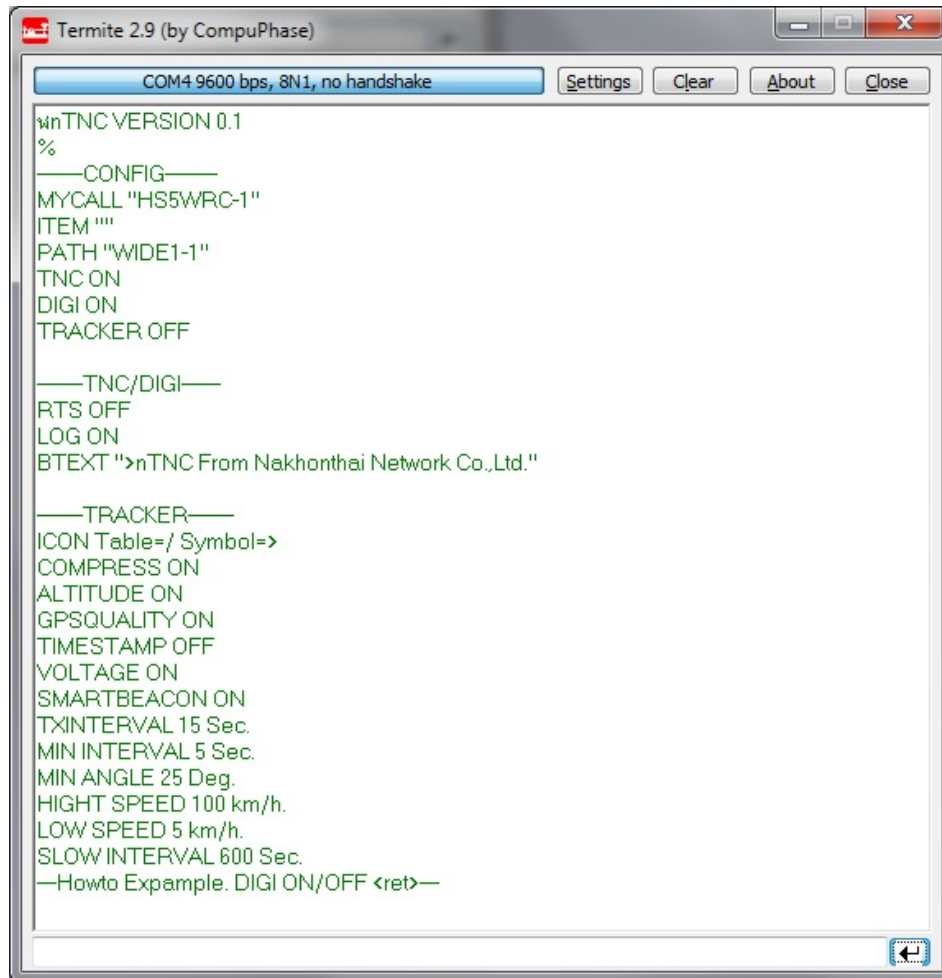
Termite 2.9 (by CompuPhase)

COM4 9600 bps, 8N1, no handshake
Settings
Clear
About
Close

ฬnTNC VERSION 0.1
%
——CONFIG——
MYCALL "HS5WRC-1"
ITEM ""
PATH "WIDE1-1"
TNC ON
DIGI ON
TRACKER OFF

——TNC/DIGI——
RTS OFF
LOG ON
BTEXT ">nTNC From Nakhonthai Network Co.,Ltd."

——TRACKER——
ICON Table=/ Symbol=>
COMPRESS ON
ALTITUDE ON
GPSQUALITY ON
TIMESTAMP OFF
VOLTAGE ON
SMARTBEACON ON
TXINTERVAL 15 Sec.
MIN INTERVAL 5 Sec.
MIN ANGLE 25 Deg.
HIGHT SPEED 100 km/h.
LOW SPEED 5 km/h.
SLOW INTERVAL 600 Sec.
—Howto Expample. DIGI ON/OFF <ret>—